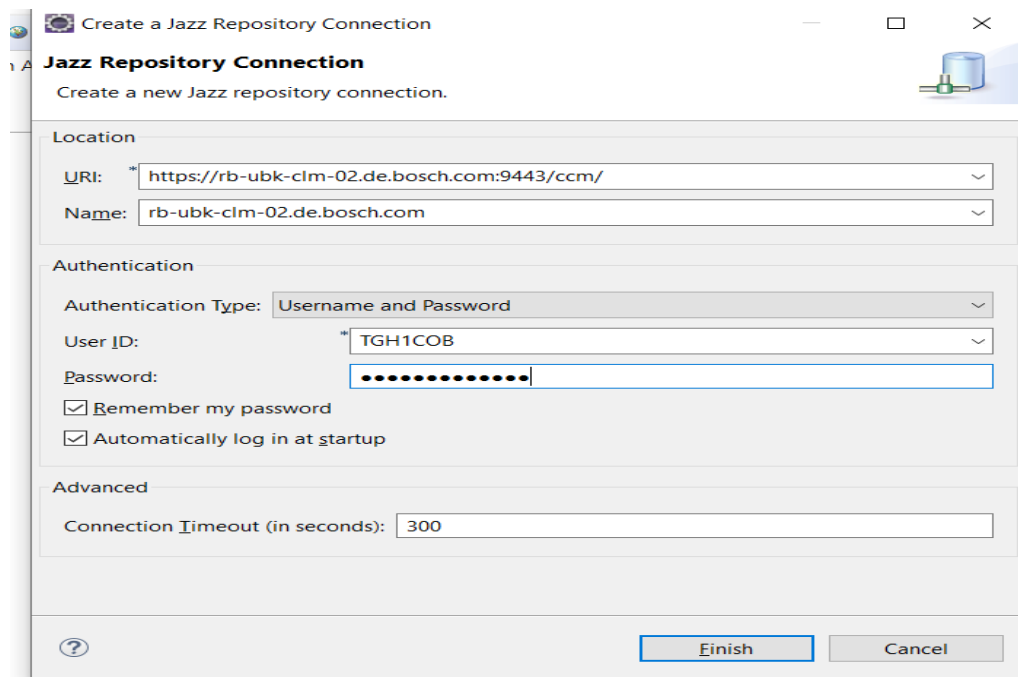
Create a Jazz Repository Connection

Jazz Repository Connection
Create a new Jazz repository connection.

Location
URI: * https://rb-ubk-clm-02.de.bosch.com:9443/ccm/
Name: rb-ubk-clm-02.de.bosch.com

Authentication
Authentication Type: Username and Password
User ID: * TGH1COB
Password: •••••••••••••
Remember my password
Automatically log in at startup

Advanced
Connection Timeout (in seconds): 300

?
Finish
Cancel